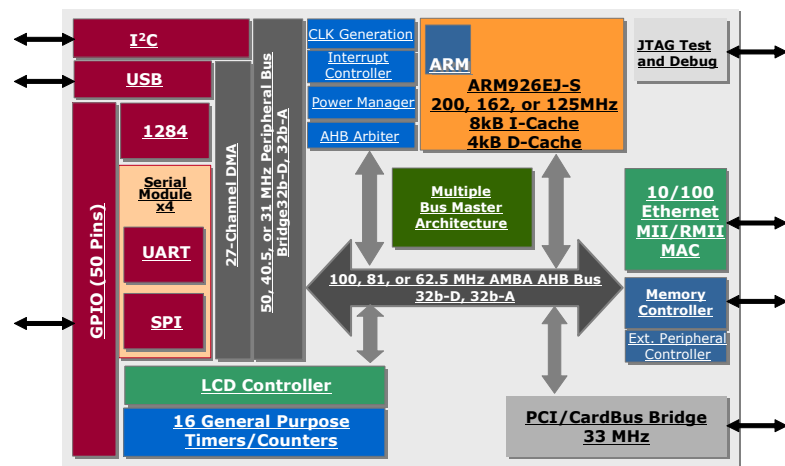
I²C

USB

1284

Serial Module x4

UART

SPI

GPIO (50 Pins)

27-Channel DMA

50, 40.5, or 31 MHz Peripheral Bus Bridge32b-D, 32b-A

CLK Generation

Interrupt Controller

Power Manager

AHB Arbiter

ARM

ARM926EJ-S
200, 162, or 125MHz
8kB I-Cache
4kB D-Cache

JTAG Test and Debug

Multiple Bus Master Architecture

10/100 Ethernet MII/RMII MAC

100, 81, or 62.5 MHz AMBA AHB Bus
32b-D, 32b-A

Memory Controller

Ext. Peripheral Controller

LCD Controller

16 General Purpose Timers/Counters

PCI/CardBus Bridge
33 MHz